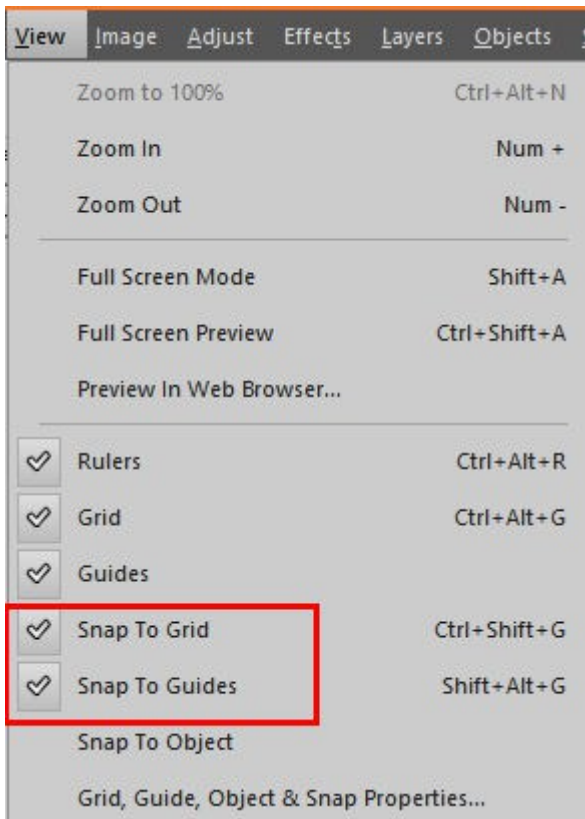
View Image Adjust Effects Layers Objects

Zoom to 100% Ctrl+Alt+N
Zoom In Num +
Zoom Out Num -

Full Screen Mode Shift+A
Full Screen Preview Ctrl+Shift+A
Preview In Web Browser...

Rulers Ctrl+Alt+R
Grid Ctrl+Alt+G
Guides
Snap To Grid Ctrl+Shift+G
Snap To Guides Shift+Alt+G
Snap To Object
Grid, Guide, Object & Snap Properties...